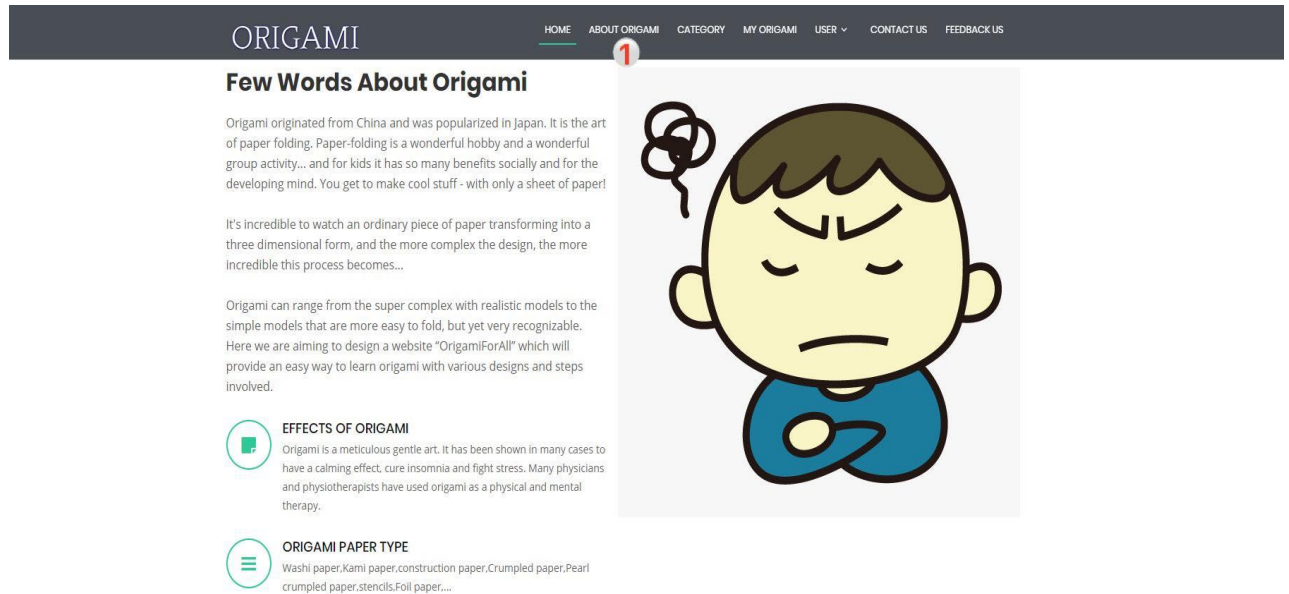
ORIGAMI

HOME ABOUT ORIGAMI CATEGORY MY ORIGAMI USER CONTACT US FEEDBACK US

1

Few Words About Origami

Origami originated from China and was popularized in Japan. It is the art of paper folding. Paper-folding is a wonderful hobby and a wonderful group activity... and for kids it has so many benefits socially and for the developing mind. You get to make cool stuff - with only a sheet of paper!

It's incredible to watch an ordinary piece of paper transforming into a three dimensional form, and the more complex the design, the more incredible this process becomes...

Origami can range from the super complex with realistic models to the simple models that are more easy to fold, but yet very recognizable. Here we are aiming to design a website "OrigamiForAll" which will provide an easy way to learn origami with various designs and steps involved.

EFFECTS OF ORIGAMI

Origami is a meticulous gentle art. It has been shown in many cases to have a calming effect, cure insomnia and fight stress. Many physicians and physiotherapists have used origami as a physical and mental therapy.

ORIGAMI PAPER TYPE

Washi paper,Kami paper,construction paper,Crumpled paper,Pearl crumpled paper,stencils,Foil paper,...